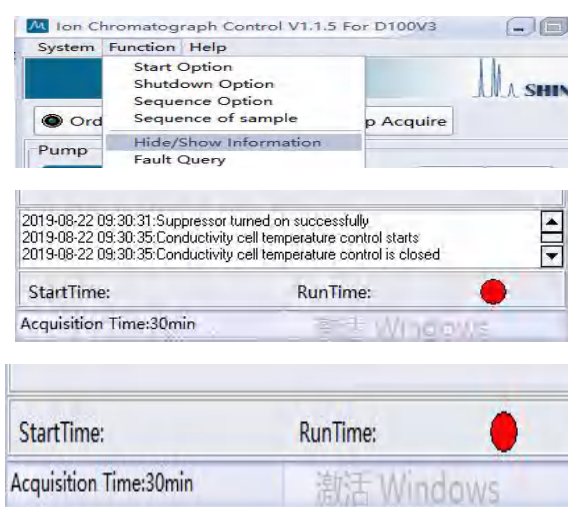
Ion Chromatograph Control V1.1.5 For D100V3

System Function Help

Start Option
Shutdown Option
Sequence Option
Sequence of sample
Hide/Show Information
Fault Query

SHIN

Ord

p Acquire

Pump

2019-08-22 09:30:31:Suppressor turned on successfully
2019-08-22 09:30:35:Conductivity cell temperature control starts
2019-08-22 09:30:35:Conductivity cell temperature control is closed

StartTime:
RunTime:

Acquisition Time:30min

激活 Windows

StartTime:
RunTime:

Acquisition Time:30min

激活 Windows